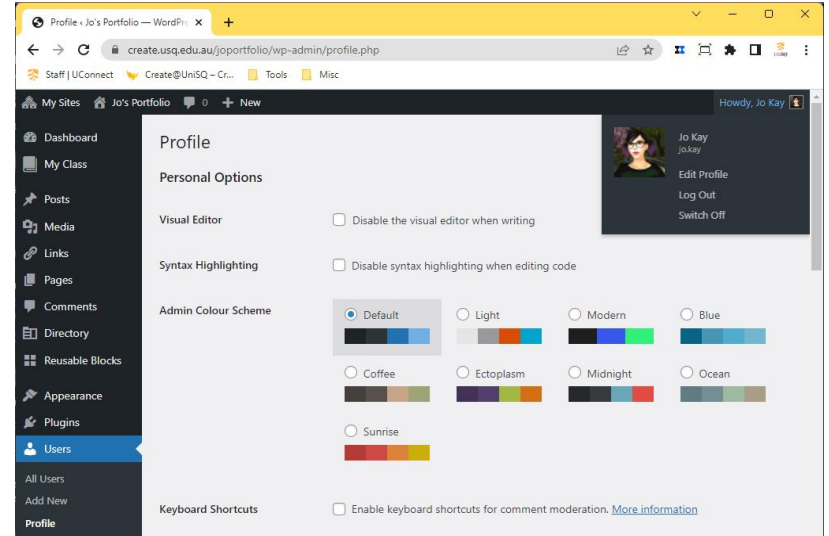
Profile ‹ Jo's Portfolio — WordPre ×
+
create.usq.edu.au/joportfolio/wp-admin/profile.php
Staff | UConnect
Create@UniSQ – Cr...
Tools
Misc

My Sites
Jo's Portfolio
0
+ New
Howdy, Jo Kay

Dashboard
My Class
Posts
Media
Links
Pages
Comments
Directory
Reusable Blocks
Appearance
Plugins
Users
All Users
Add New
Profile

Profile

Personal Options

Visual Editor
Disable the visual editor when writing

Syntax Highlighting
Disable syntax highlighting when editing code

Admin Colour Scheme
Default
Light
Modern
Blue
Coffee
Ectoplasm
Midnight
Ocean
Sunrise

Keyboard Shortcuts
Enable keyboard shortcuts for comment moderation. More information

Jo Kay
jo.kay
Edit Profile
Log Out
Switch Off